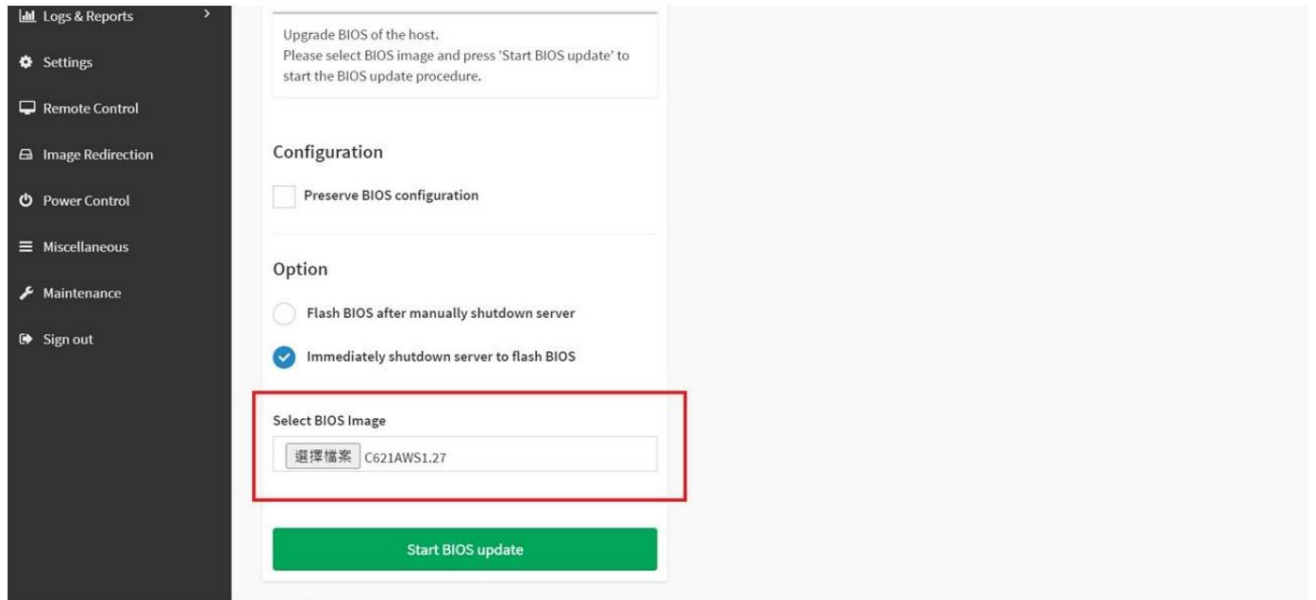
Logs & Reports
Settings
Remote Control
Image Redirection
Power Control
Miscellaneous
Maintenance
Sign out

Upgrade BIOS of the host.
Please select BIOS image and press 'Start BIOS update' to start the BIOS update procedure.

Configuration

Preserve BIOS configuration

Option

Flash BIOS after manually shutdown server

Immediately shutdown server to flash BIOS

Select BIOS Image

選擇檔案 C621AWS1.27

Start BIOS update